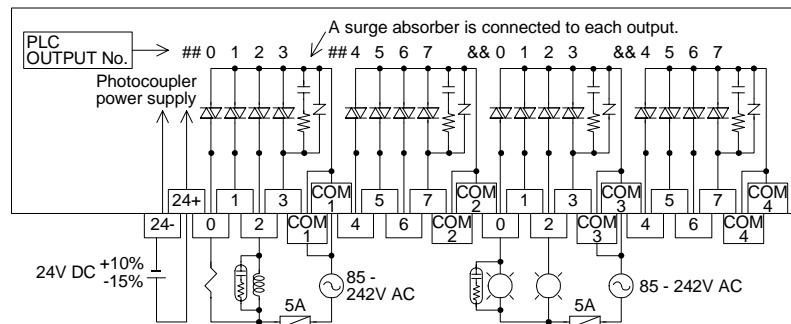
A surge absorber is connected to each output.

PLC OUTPUT No.

## 0 1 2 3 ## 4 5 6 7 && 0 1 2 3 && 4 5 6 7

Photocoupler power supply

24+ 1 3 COM 1 5 7 COM 2 1 3 COM 3 5 7 COM 4

24- 0 2 COM 1 4 6 COM 2 0 2 COM 3 4 6 COM 4

24V DC $^{+10\%}_{-15\%}$

85 - 242V AC

5A

5A

85 - 242V AC